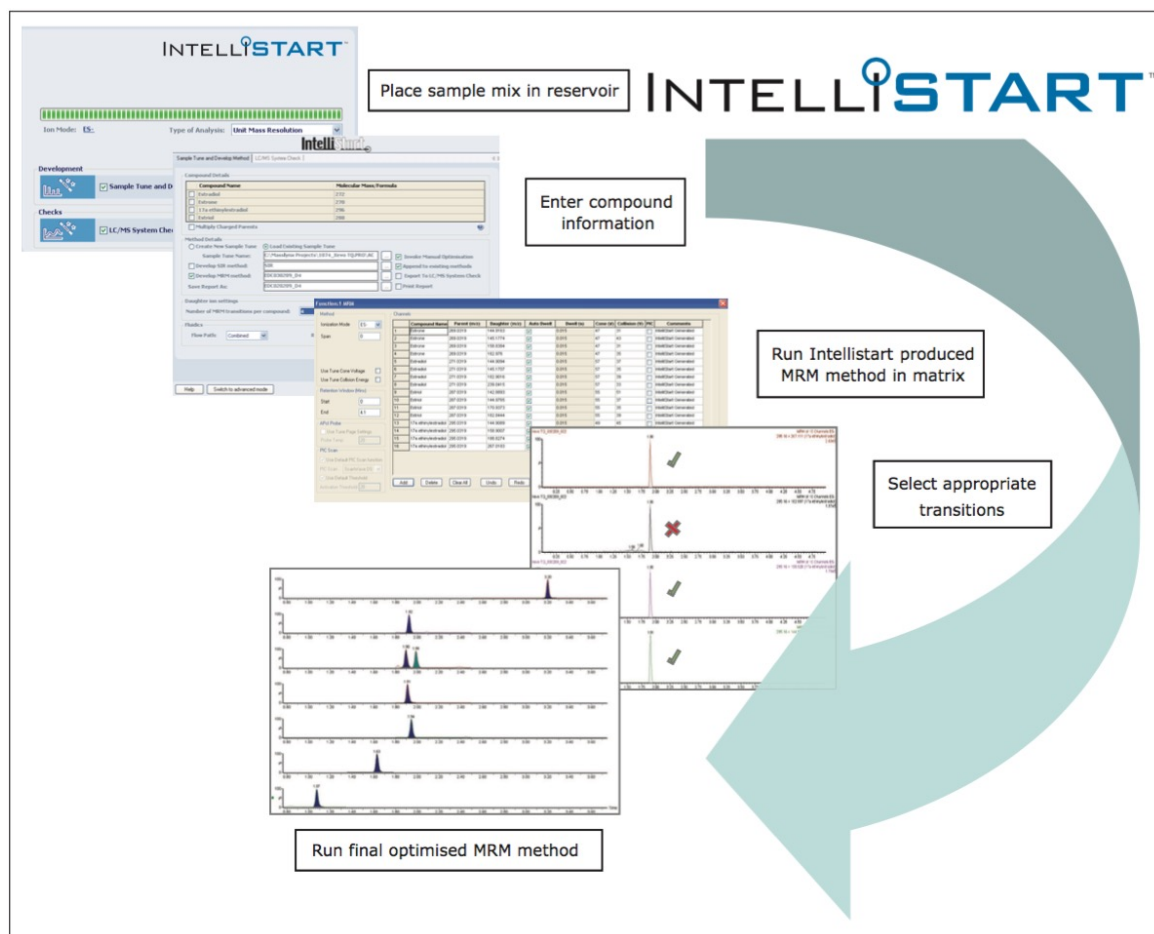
INTELLISTART

Ion Mode: ES-

Type of Analysis: Unit Mass Resolution

Development

Sample Tune and D

Checks

LC/MS System Che

Place sample mix in reservoir

INTELLISTART

Sample Tune and Develop Method | LC/MS System Check

Compound Details

Compound Name

Molecular Mass/Formula

Estradiol

Estrone

17α-ethinylestradiol

Estriol

Multiply Charged Parents

Method Details

Create New Sample Tune

Load Existing Sample Tune

Sample Tune Name:

Develop SIR method

Develop MRM method

Save Report As:

Invoke Manual Optimisation

Append to existing methods

Export To LC/MS System Check

Print Report

Daughter ion settings

Number of MRM transitions per compound

Fluidics

Flow Path: Combined

Help

Switch to advanced mode

Enter compound information

Function 1: MRM

Method

Ionization Mode ES

Span

Use Tune Cone Voltage

Use Tune Collision Energy

Retention Window (Mins)

Start

End

Channels

Compound Name

Parent (m/z)

Daughter (m/z)

Auto Dwell

Dwell (s)

Cone (V)

Collision (V)

Comments

IntelliStart Generated

Add

Delete

Clear All

Undo

Redo

Run Intellistart produced MRM method in matrix

Select appropriate transitions

Run final optimised MRM method